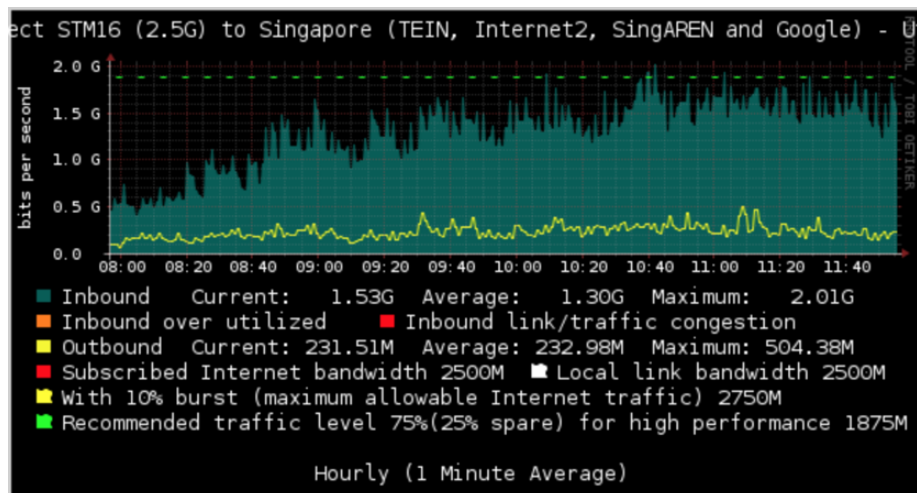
ect STM16 (2.5G) to Singapore (TEIN, Internet2, SingAREN and Google) - U

RRDTOOL / TOBI OETIKER

bits per second

2.0 G
1.5 G
1.0 G
0.5 G
0.0

08:00 08:20 08:40 09:00 09:20 09:40 10:00 10:20 10:40 11:00 11:20 11:40

Inbound Current: 1.53G Average: 1.30G Maximum: 2.01G
Inbound over utilized
Inbound link/traffic congestion
Outbound Current: 231.51M Average: 232.98M Maximum: 504.38M
Subscribed Internet bandwidth 2500M
Local link bandwidth 2500M
With 10% burst (maximum allowable Internet traffic) 2750M
Recommended traffic level 75%(25% spare) for high performance 1875M

Hourly (1 Minute Average)